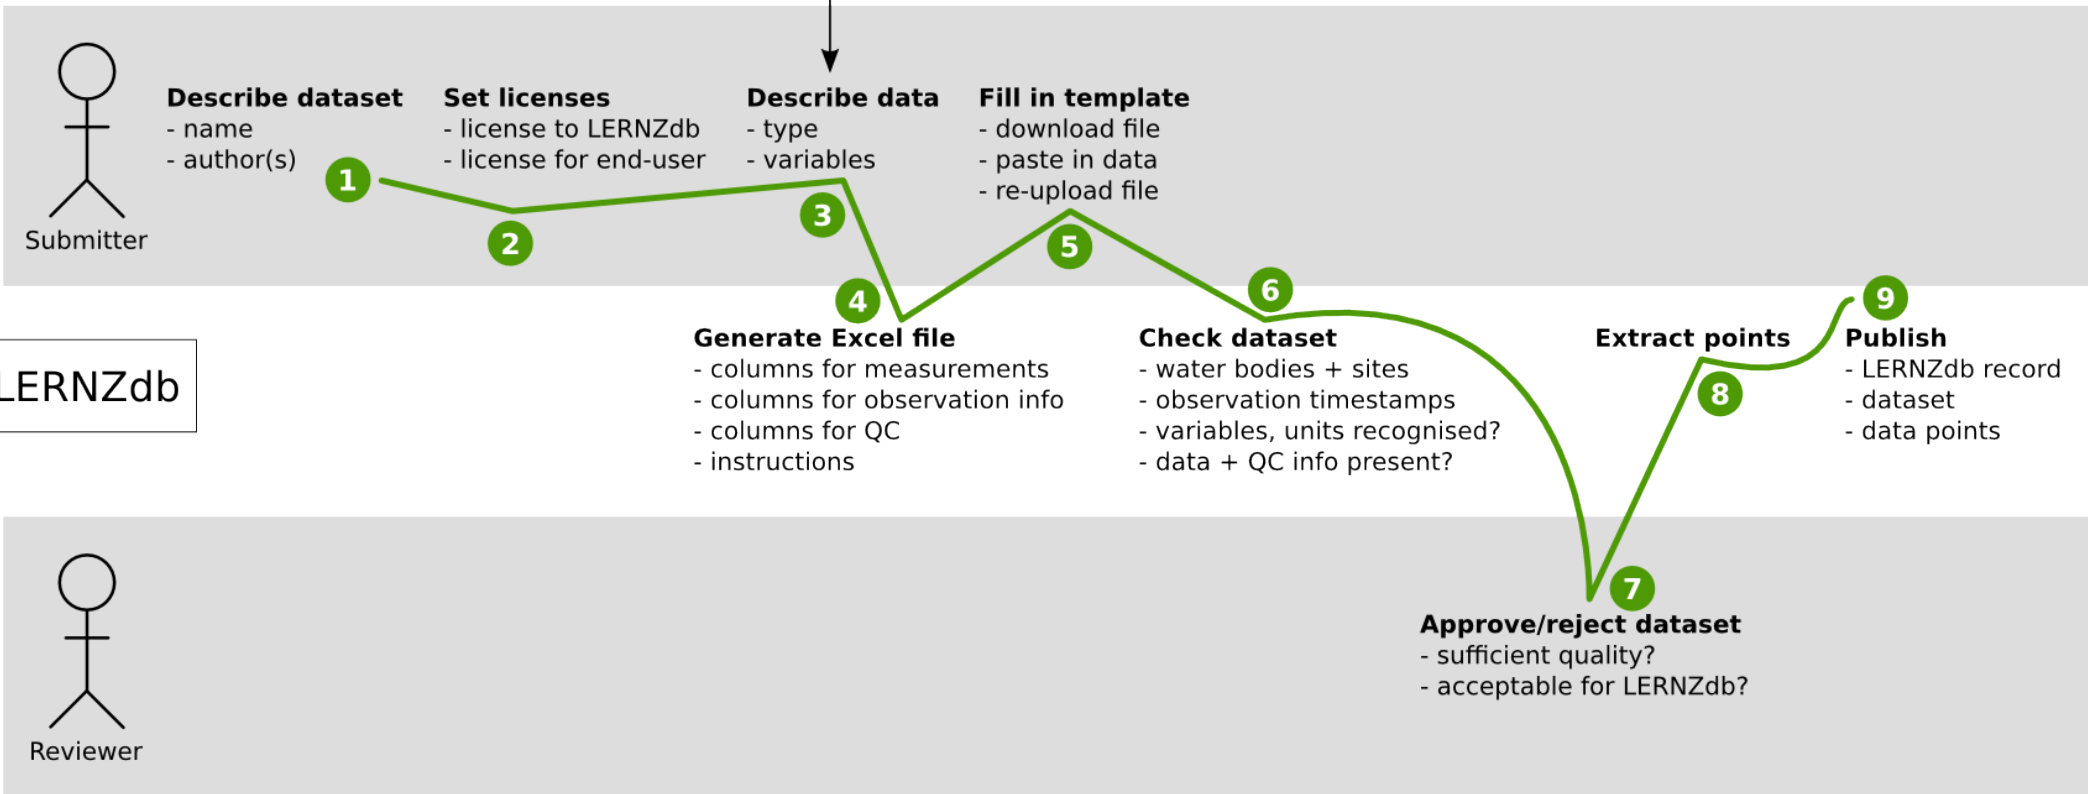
Submitter

1

**Describe dataset**
- name
- author(s)

2

**Set licenses**
- license to LERNZdb
- license for end-user

3

**Describe data**
- type
- variables

**Fill in template**
- download file
- paste in data
- re-upload file

5

LERNZdb

4

**Generate Excel file**
- columns for measurements
- columns for observation info
- columns for QC
- instructions

6

**Check dataset**
- water bodies + sites
- observation timestamps
- variables, units recognised?
- data + QC info present?

**Extract points**

8

9

**Publish**
- LERNZdb record
- dataset
- data points

Reviewer

7

**Approve/reject dataset**
- sufficient quality?
- acceptable for LERNZdb?